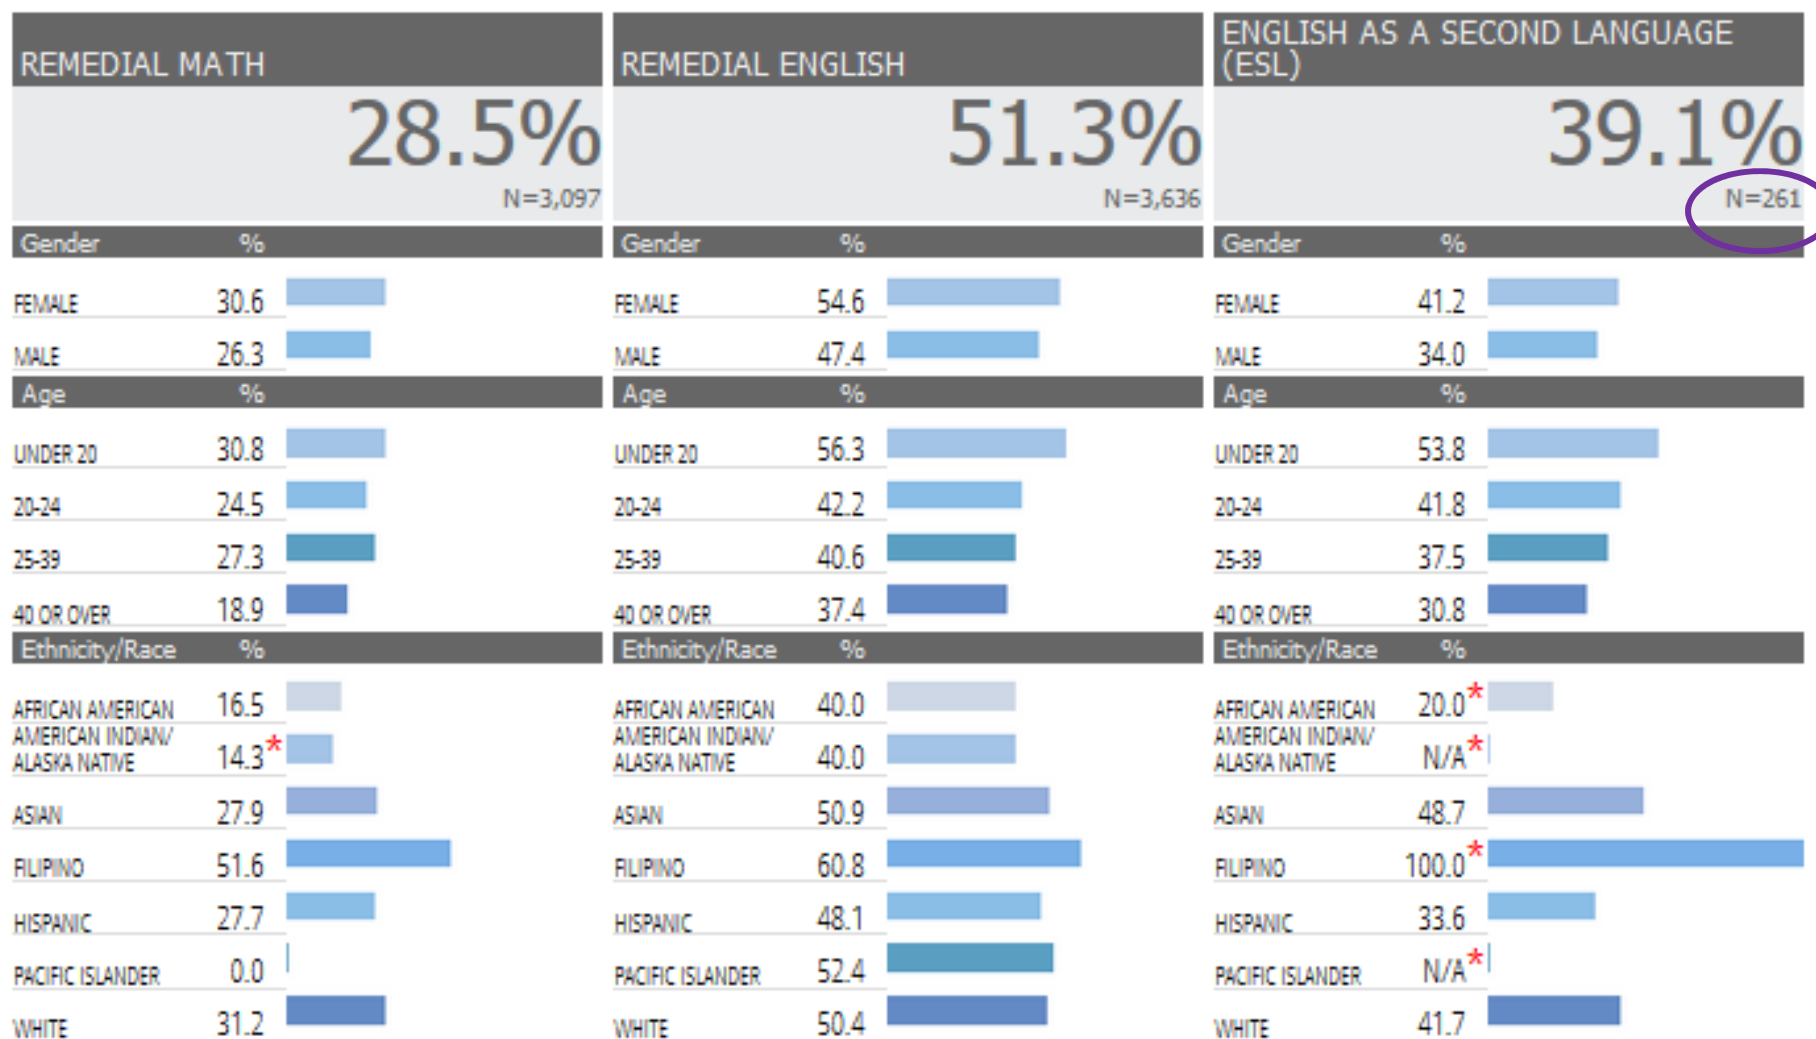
REMEDIAL MATH

28.5%

N=3,097

| Gender | % |
|---|---|
| FEMALE | 30.6 |
| MALE | 26.3 |

| Age | % |
|---|---|
| UNDER 20 | 30.8 |
| 20-24 | 24.5 |
| 25-39 | 27.3 |
| 40 OR OVER | 18.9 |

| Ethnicity/Race | % |
|---|---|
| AFRICAN AMERICAN | 16.5 |
| AMERICAN INDIAN/ ALASKA NATIVE | 14.3* |
| ASIAN | 27.9 |
| FILIPINO | 51.6 |
| HISPANIC | 27.7 |
| PACIFIC ISLANDER | 0.0 |
| WHITE | 31.2 |

REMEDIAL ENGLISH

51.3%

N=3,636

| Gender | % |
|---|---|
| FEMALE | 54.6 |
| MALE | 47.4 |

| Age | % |
|---|---|
| UNDER 20 | 56.3 |
| 20-24 | 42.2 |
| 25-39 | 40.6 |
| 40 OR OVER | 37.4 |

| Ethnicity/Race | % |
|---|---|
| AFRICAN AMERICAN | 40.0 |
| AMERICAN INDIAN/ ALASKA NATIVE | 40.0 |
| ASIAN | 50.9 |
| FILIPINO | 60.8 |
| HISPANIC | 48.1 |
| PACIFIC ISLANDER | 52.4 |
| WHITE | 50.4 |

ENGLISH AS A SECOND LANGUAGE (ESL)

39.1%

N=261

| Gender | % |
|---|---|
| FEMALE | 41.2 |
| MALE | 34.0 |

| Age | % |
|---|---|
| UNDER 20 | 53.8 |
| 20-24 | 41.8 |
| 25-39 | 37.5 |
| 40 OR OVER | 30.8 |

| Ethnicity/Race | % |
|---|---|
| AFRICAN AMERICAN | 20.0* |
| AMERICAN INDIAN/ ALASKA NATIVE | N/A* |
| ASIAN | 48.7 |
| FILIPINO | 100.0* |
| HISPANIC | 33.6 |
| PACIFIC ISLANDER | N/A* |
| WHITE | 41.7 |